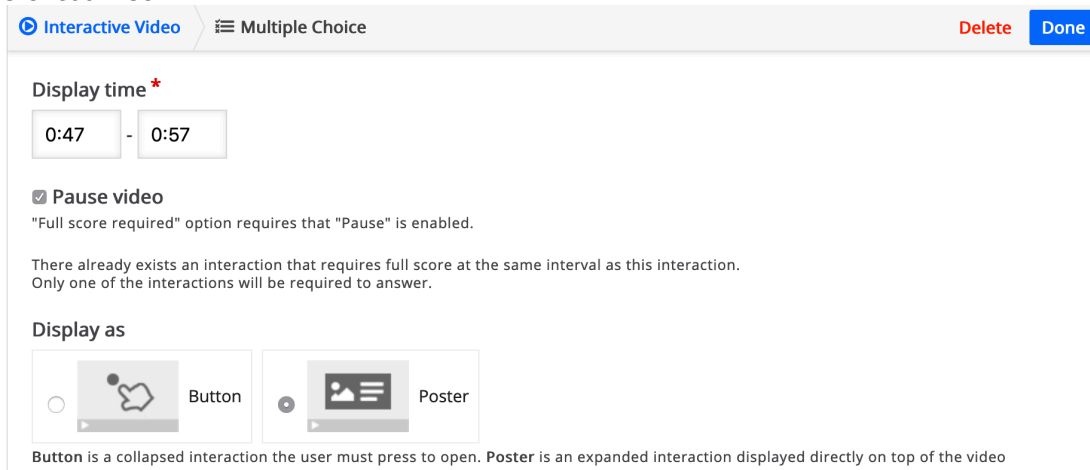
Interactive Video Multiple Choice Delete Done

Display time *

0:47 - 0:57

Pause video

"Full score required" option requires that "Pause" is enabled.

There already exists an interaction that requires full score at the same interval as this interaction. Only one of the interactions will be required to answer.

Display as

Button

Poster

**Button** is a collapsed interaction the user must press to open. **Poster** is an expanded interaction displayed directly on top of the video